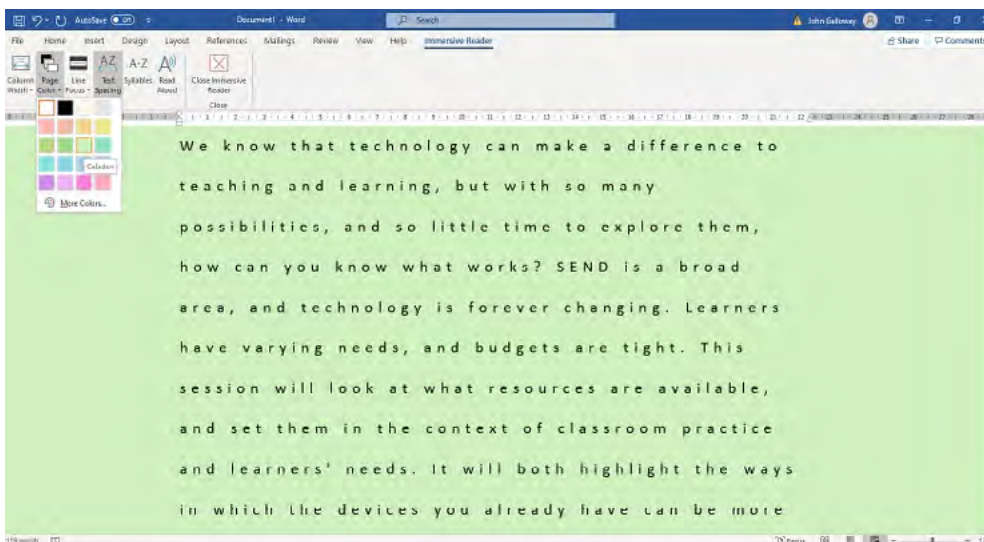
AutoSave On Document1 - Word Search John Galloway

File Home Insert Design Layout References Mailings Review View Help Immersive Reader Share Comments

Column Width Page Color Line Focus Text Spacing Syllables Read Aloud Close Immersive Reader

Close

Celadon

More Colors...

We know that technology can make a difference to teaching and learning, but with so many possibilities, and so little time to explore them, how can you know what works? SEND is a broad area, and technology is forever changing. Learners have varying needs, and budgets are tight. This session will look at what resources are available, and set them in the context of classroom practice and learners' needs. It will both highlight the ways in which the devices you already have can be more

119 words